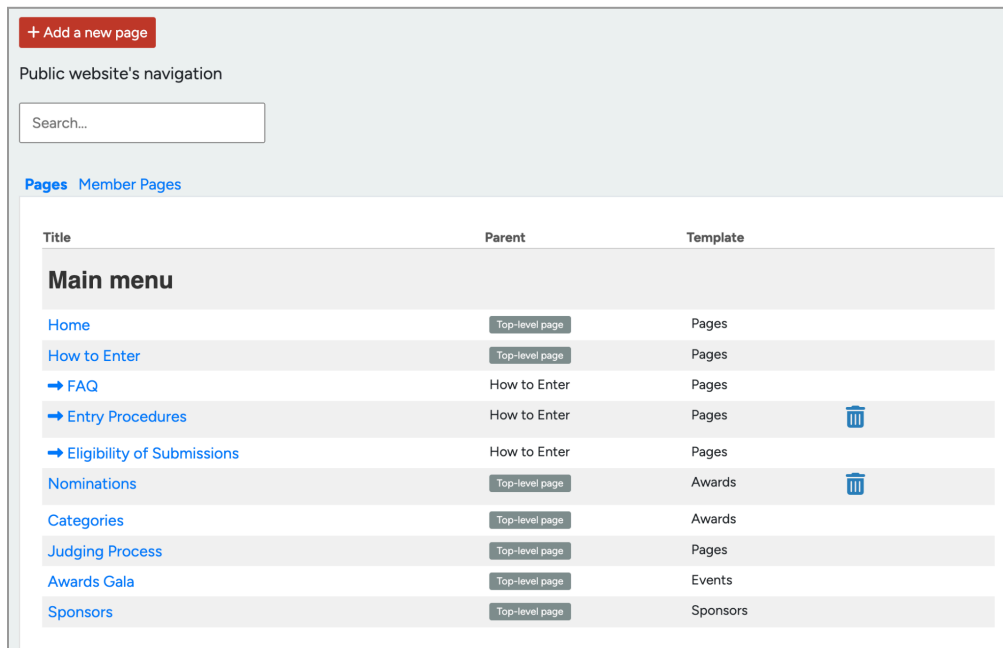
+ Add a new page

Public website's navigation

Search...

Pages Member Pages

| Title | Parent | Template |
|---|---|---|
| **Main menu** | | |
| Home | Top-level page | Pages |
| How to Enter | Top-level page | Pages |
| ➡ FAQ | How to Enter | Pages |
| ➡ Entry Procedures | How to Enter | Pages |
| ➡ Eligibility of Submissions | How to Enter | Pages |
| Nominations | Top-level page | Awards |
| Categories | Top-level page | Awards |
| Judging Process | Top-level page | Pages |
| Awards Gala | Top-level page | Events |
| Sponsors | Top-level page | Sponsors |